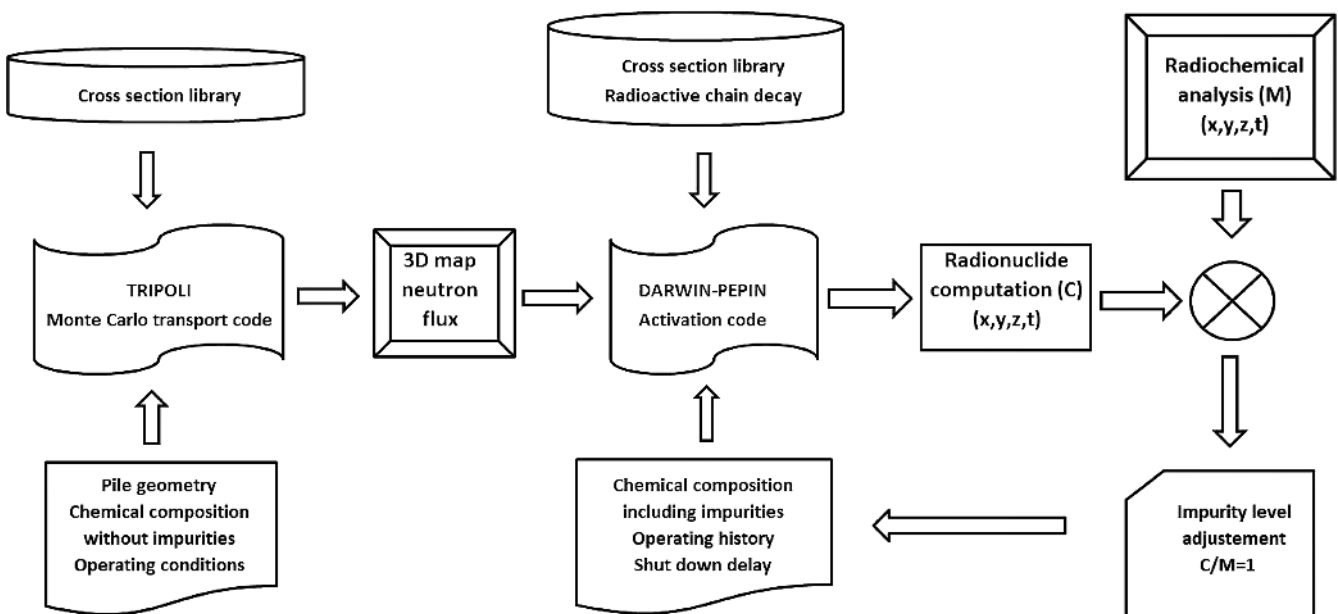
Cross section library

TRIPOLI
Monte Carlo transport code

Pile geometry
Chemical composition without impurities
Operating conditions

3D map neutron flux

Cross section library
Radioactive chain decay

DARWIN-PEPIN
Activation code

Chemical composition including impurities
Operating history
Shut down delay

Radionuclide computation (C)
(x,y,z,t)

Radiochemical analysis (M)
(x,y,z,t)

Impurity level adjustement
C/M=1